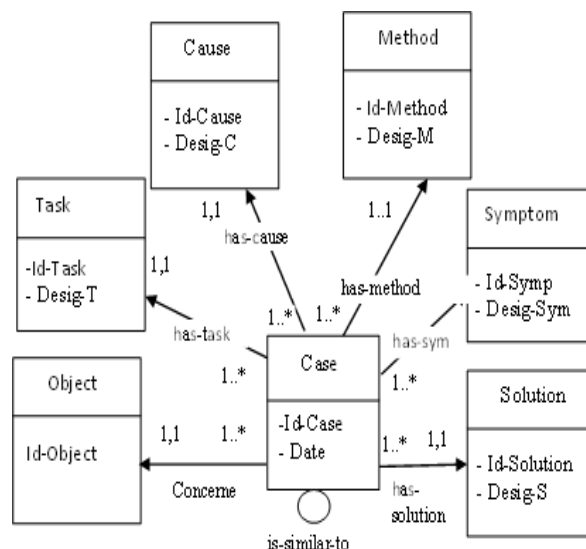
Cause

- Id-Cause
- Desig-C

Method

- Id-Method
- Desig-M

Task

-Id-Task
- Desig-T

Symptom

- Id-Symp
- Desig-Sym

Object

Id-Object

Case

-Id-Case
- Date

Solution

- Id-Solution
- Desig-S

1,1

has-cause

1..1

1,1

has-method

has-task

1..*

1..*

has-sym

1..*

1..*

1,1

1..*

1..*

1,1

Concerne

has-solution

is-similar-to